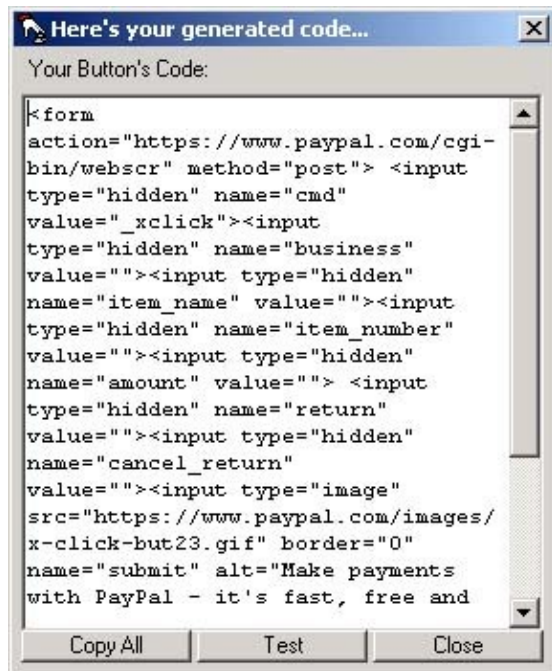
Here's your generated code...

Your Button's Code:

<form action="https://www.paypal.com/cgi-bin/webscr" method="post"> <input type="hidden" name="cmd" value="_xclick"><input type="hidden" name="business" value=""><input type="hidden" name="item_name" value=""><input type="hidden" name="item_number" value=""><input type="hidden" name="amount" value=""> <input type="hidden" name="return" value=""><input type="hidden" name="cancel_return" value=""><input type="image" src="https://www.paypal.com/images/x-click-but23.gif" border="0" name="submit" alt="Make payments with PayPal - it's fast, free and

Copy All | Test | Close